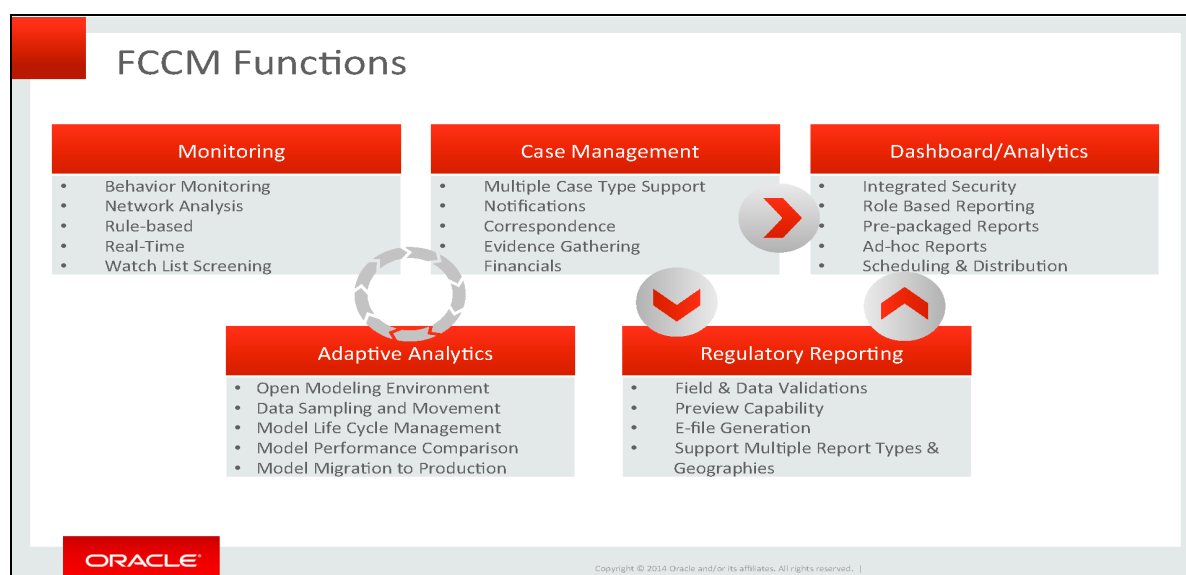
FCCM Functions

Monitoring
- Behavior Monitoring
- Network Analysis
- Rule-based
- Real-Time
- Watch List Screening

Case Management
- Multiple Case Type Support
- Notifications
- Correspondence
- Evidence Gathering
- Financials

Dashboard/Analytics
- Integrated Security
- Role Based Reporting
- Pre-packaged Reports
- Ad-hoc Reports
- Scheduling & Distribution

Adaptive Analytics
- Open Modeling Environment
- Data Sampling and Movement
- Model Life Cycle Management
- Model Performance Comparison
- Model Migration to Production

Regulatory Reporting
- Field & Data Validations
- Preview Capability
- E-file Generation
- Support Multiple Report Types & Geographies

ORACLE

Copyright © 2014 Oracle and/or its affiliates. All rights reserved. |